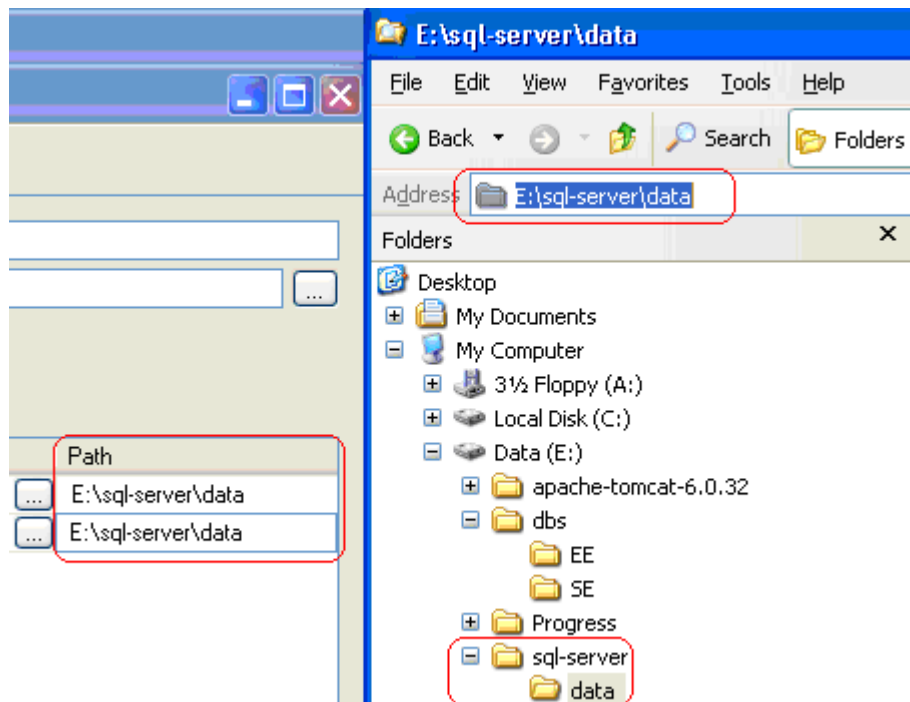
...

Path

... E:\sql-server\data

... E:\sql-server\data

E:\sql-server\data

File Edit View Favorites Tools Help

Back Search Folders

Address E:\sql-server\data

Folders ×

Desktop

My Documents

My Computer

3½ Floppy (A:)

Local Disk (C:)

Data (E:)

apache-tomcat-6.0.32

dbs

EE

SE

Progress

sql-server

data